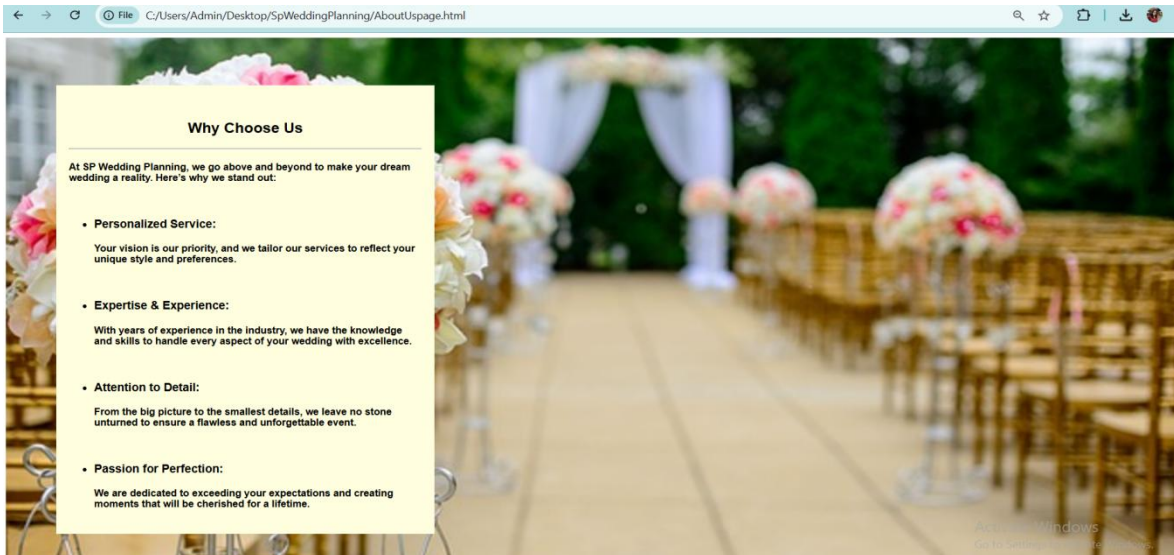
File C:/Users/Admin/Desktop/SpWeddingPlanning/AboutUspage.html

Why Choose Us

At SP Wedding Planning, we go above and beyond to make your dream wedding a reality. Here's why we stand out:

- Personalized Service:

Your vision is our priority, and we tailor our services to reflect your unique style and preferences.

- Expertise & Experience:

With years of experience in the industry, we have the knowledge and skills to handle every aspect of your wedding with excellence.

- Attention to Detail:

From the big picture to the smallest details, we leave no stone unturned to ensure a flawless and unforgettable event.

- Passion for Perfection:

We are dedicated to exceeding your expectations and creating moments that will be cherished for a lifetime.

Activate Windows
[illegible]